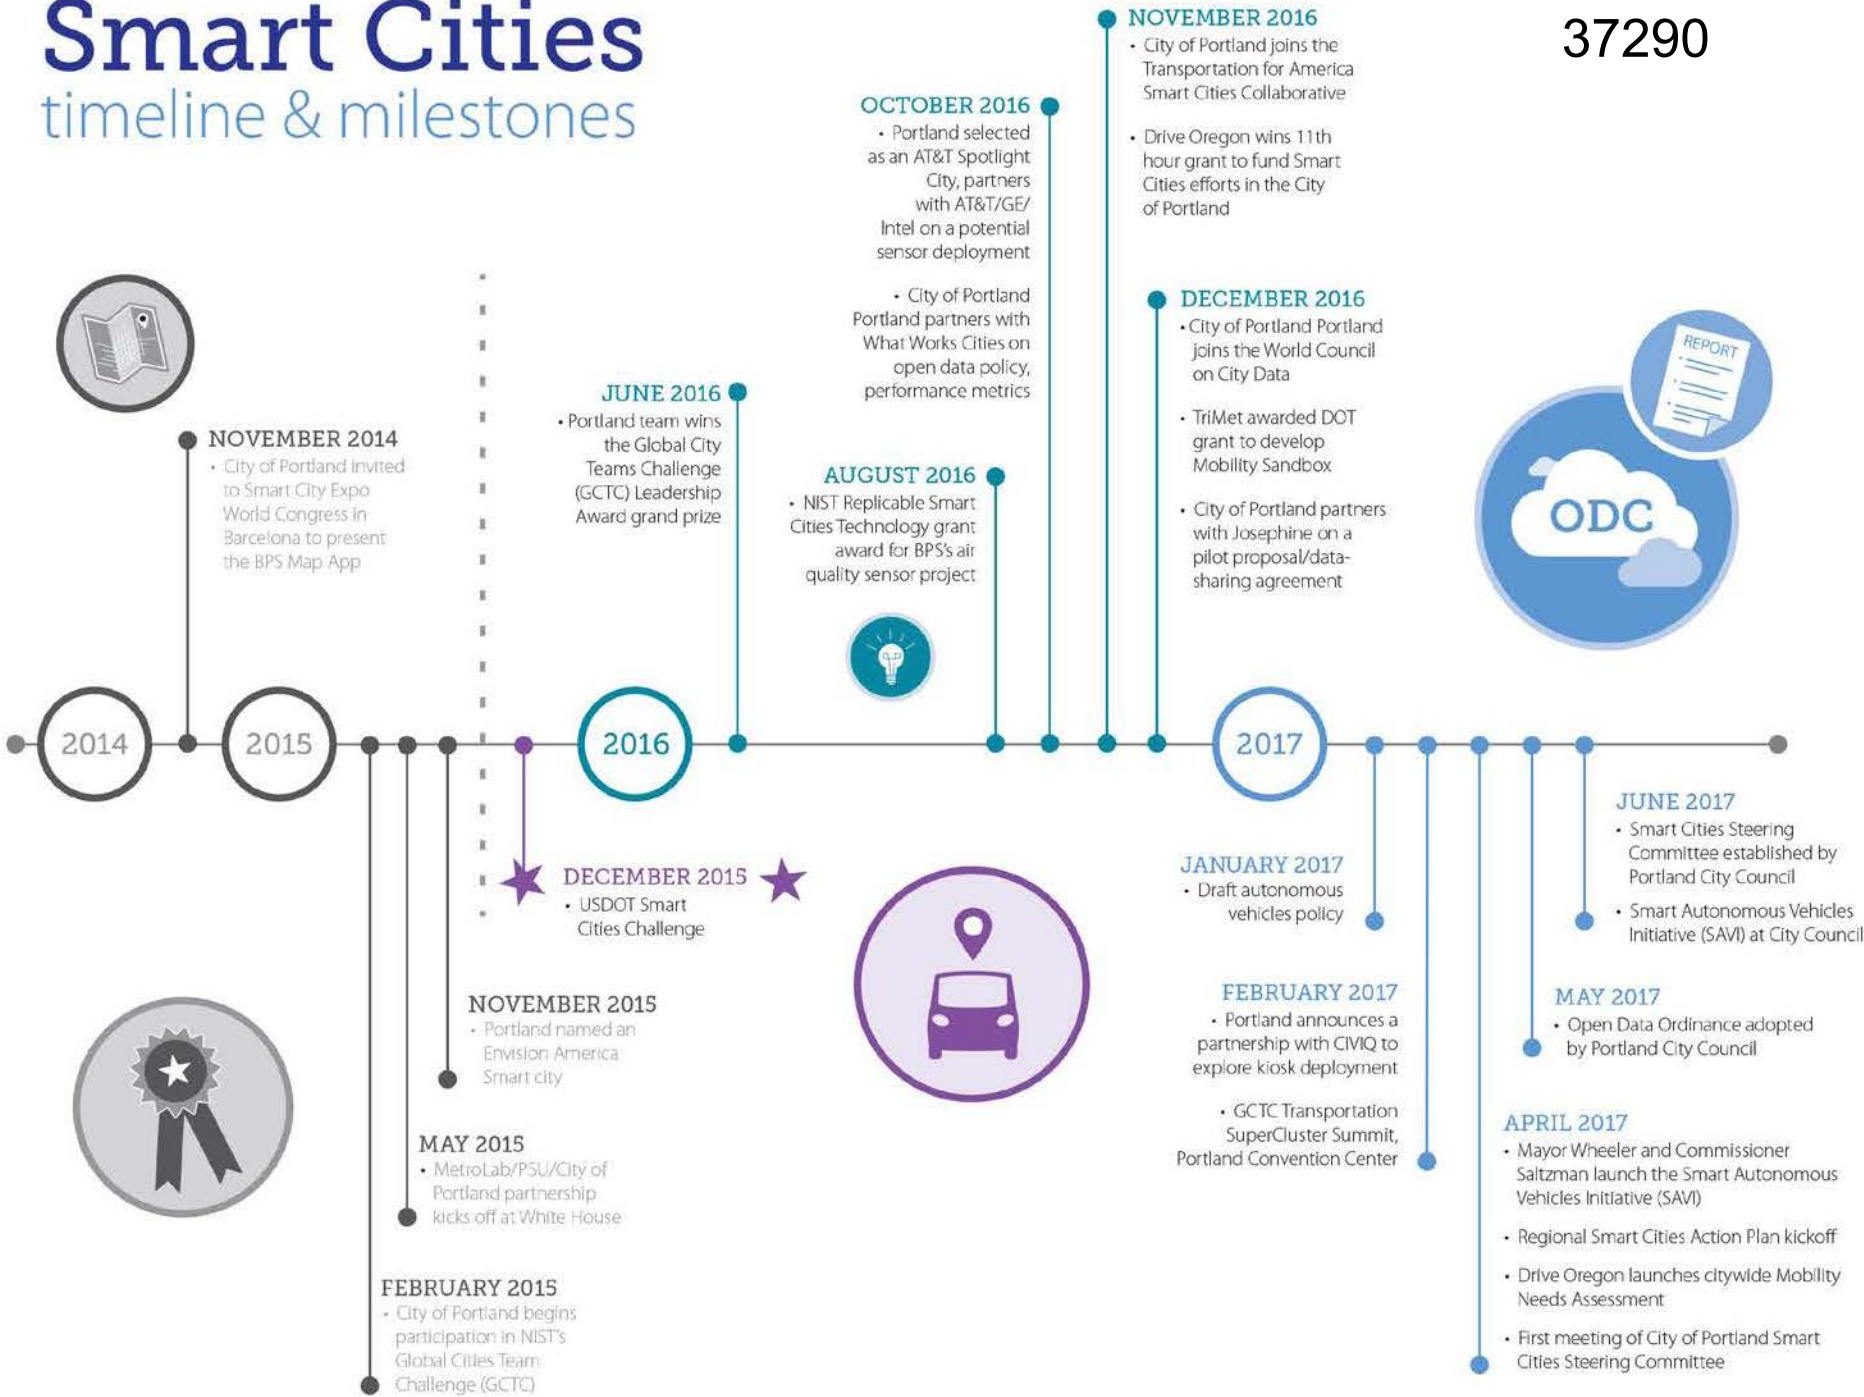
Smart Cities
timeline & milestones

37290

NOVEMBER 2014
• City of Portland invited to Smart City Expo World Congress in Barcelona to present the BPS Map App

2014

2015

FEBRUARY 2015
• City of Portland begins participation in NIST's Global Cities Team Challenge (GCTC)

MAY 2015
• MetroLab/PSU/City of Portland partnership kicks off at White House

NOVEMBER 2015
• Portland named an Envision America Smart city

DECEMBER 2015
• USDOT Smart Cities Challenge

2016

JUNE 2016
• Portland team wins the Global City Teams Challenge (GCTC) Leadership Award grand prize

AUGUST 2016
• NIST Replicable Smart Cities Technology grant award for BPS's air quality sensor project

OCTOBER 2016
• Portland selected as an AT&T Spotlight City, partners with AT&T/GE/Intel on a potential sensor deployment

• City of Portland Portland partners with What Works Cities on open data policy, performance metrics

NOVEMBER 2016
• City of Portland joins the Transportation for America Smart Cities Collaborative

• Drive Oregon wins 11th hour grant to fund Smart Cities efforts in the City of Portland

DECEMBER 2016
• City of Portland Portland joins the World Council on City Data

• TriMet awarded DOT grant to develop Mobility Sandbox

• City of Portland partners with Josephine on a pilot proposal/data-sharing agreement

REPORT

ODC

2017

JANUARY 2017
• Draft autonomous vehicles policy

FEBRUARY 2017
• Portland announces a partnership with CIVIQ to explore kiosk deployment

• GCTC Transportation SuperCluster Summit, Portland Convention Center

APRIL 2017
• Mayor Wheeler and Commissioner Saltzman launch the Smart Autonomous Vehicles Initiative (SAVI)

• Regional Smart Cities Action Plan kickoff

• Drive Oregon launches citywide Mobility Needs Assessment

• First meeting of City of Portland Smart Cities Steering Committee

MAY 2017
• Open Data Ordinance adopted by Portland City Council

JUNE 2017
• Smart Cities Steering Committee established by Portland City Council

• Smart Autonomous Vehicles Initiative (SAVI) at City Council